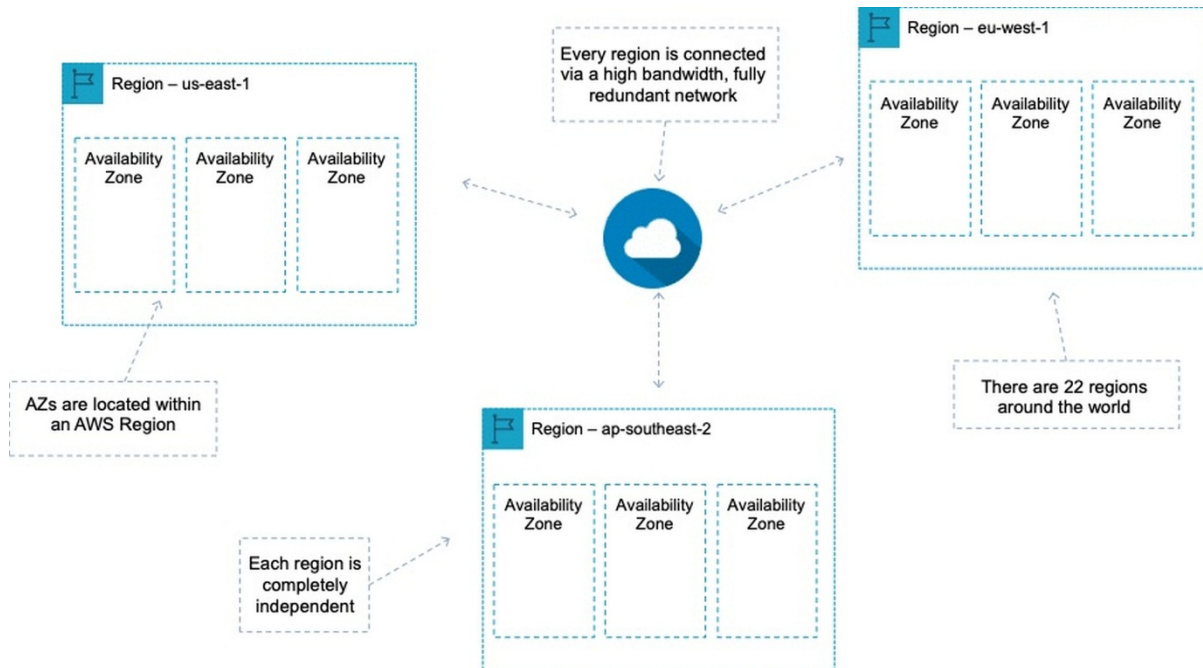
Region – us-east-1

Availability Zone

Availability Zone

Availability Zone

Every region is connected via a high bandwidth, fully redundant network

Region – eu-west-1

Availability Zone

Availability Zone

Availability Zone

AZs are located within an AWS Region

There are 22 regions around the world

Region – ap-southeast-2

Availability Zone

Availability Zone

Availability Zone

Each region is completely independent